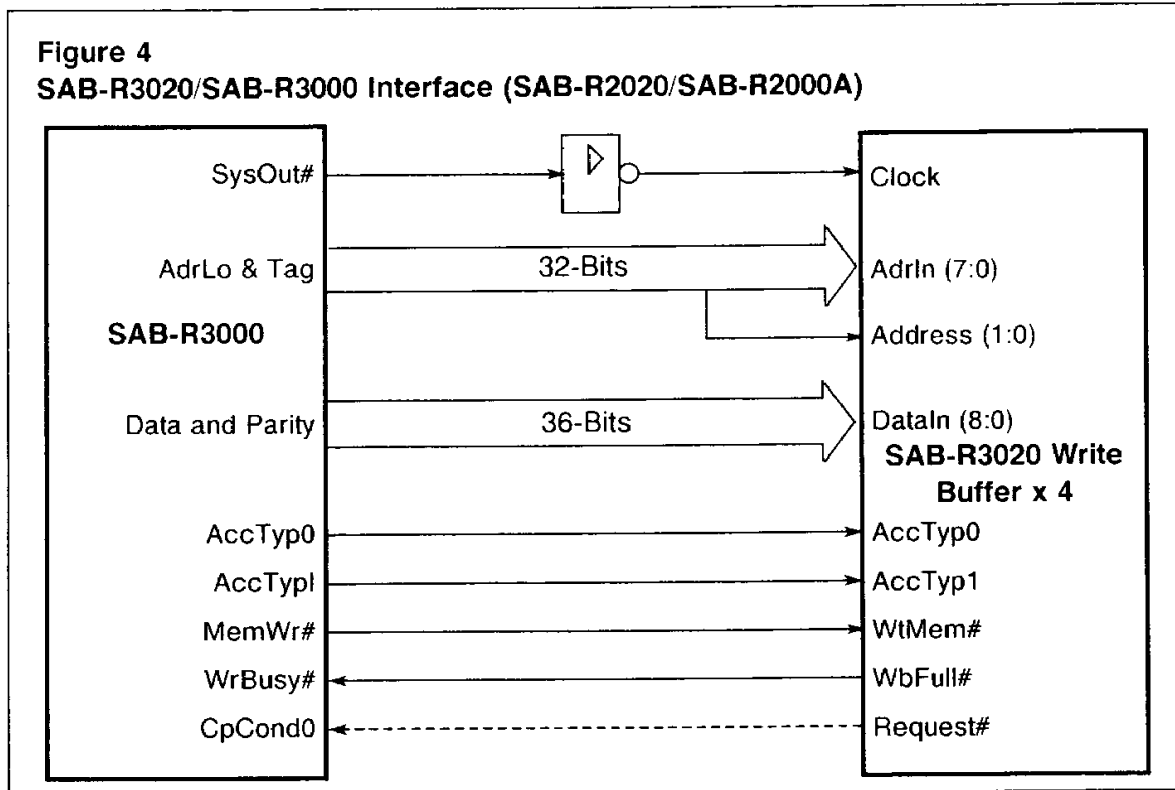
Figure 4
SAB-R3020/SAB-R3000 Interface (SAB-R2020/SAB-R2000A)

SysOut#
AdrLo & Tag
SAB-R3000
Data and Parity
AccTyp0
AccTypl
MemWr#
WrBusy#
CpCond0

32-Bits
36-Bits

Clock
AdrIn (7:0)
Address (1:0)
DataIn (8:0)
SAB-R3020 Write Buffer x 4
AccTyp0
AccTyp1
WtMem#
WbFull#
Request#